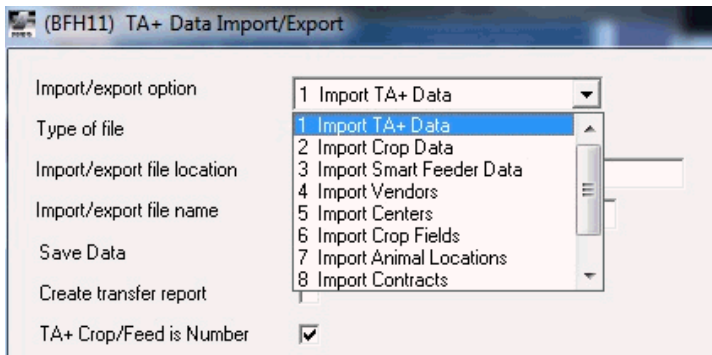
(BFH11) TA+ Data Import/Export

Import/export option
1 Import TA+ Data

1 Import TA+ Data
2 Import Crop Data
3 Import Smart Feeder Data
4 Import Vendors
5 Import Centers
6 Import Crop Fields
7 Import Animal Locations
8 Import Contracts

Type of file
Import/export file location
Import/export file name
Save Data
Create transfer report
TA+ Crop/Feed is Number